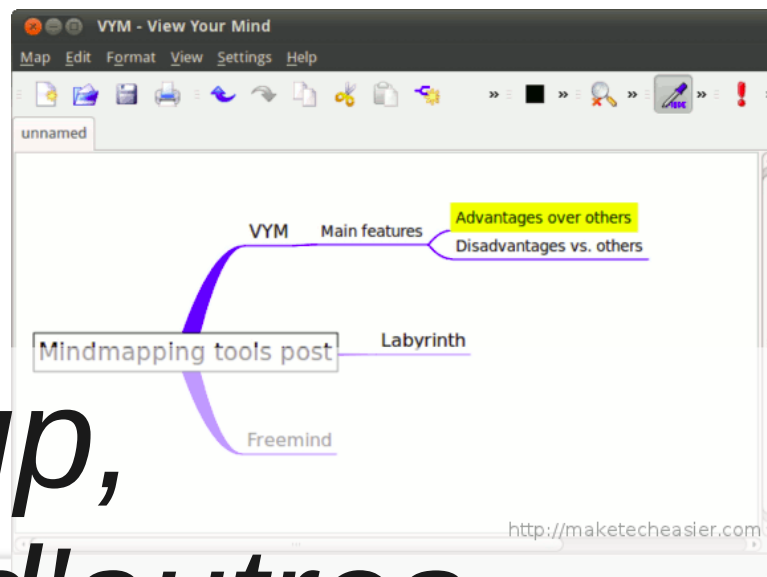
VYM - View Your Mind

Map Edit Format View Settings Help

unnamed

VYM
Main features
Advantages over others
Disadvantages vs. others
Mindmapping tools post
Labyrinth
Freemind

ap,

d'autres

http://maketecheasier.com